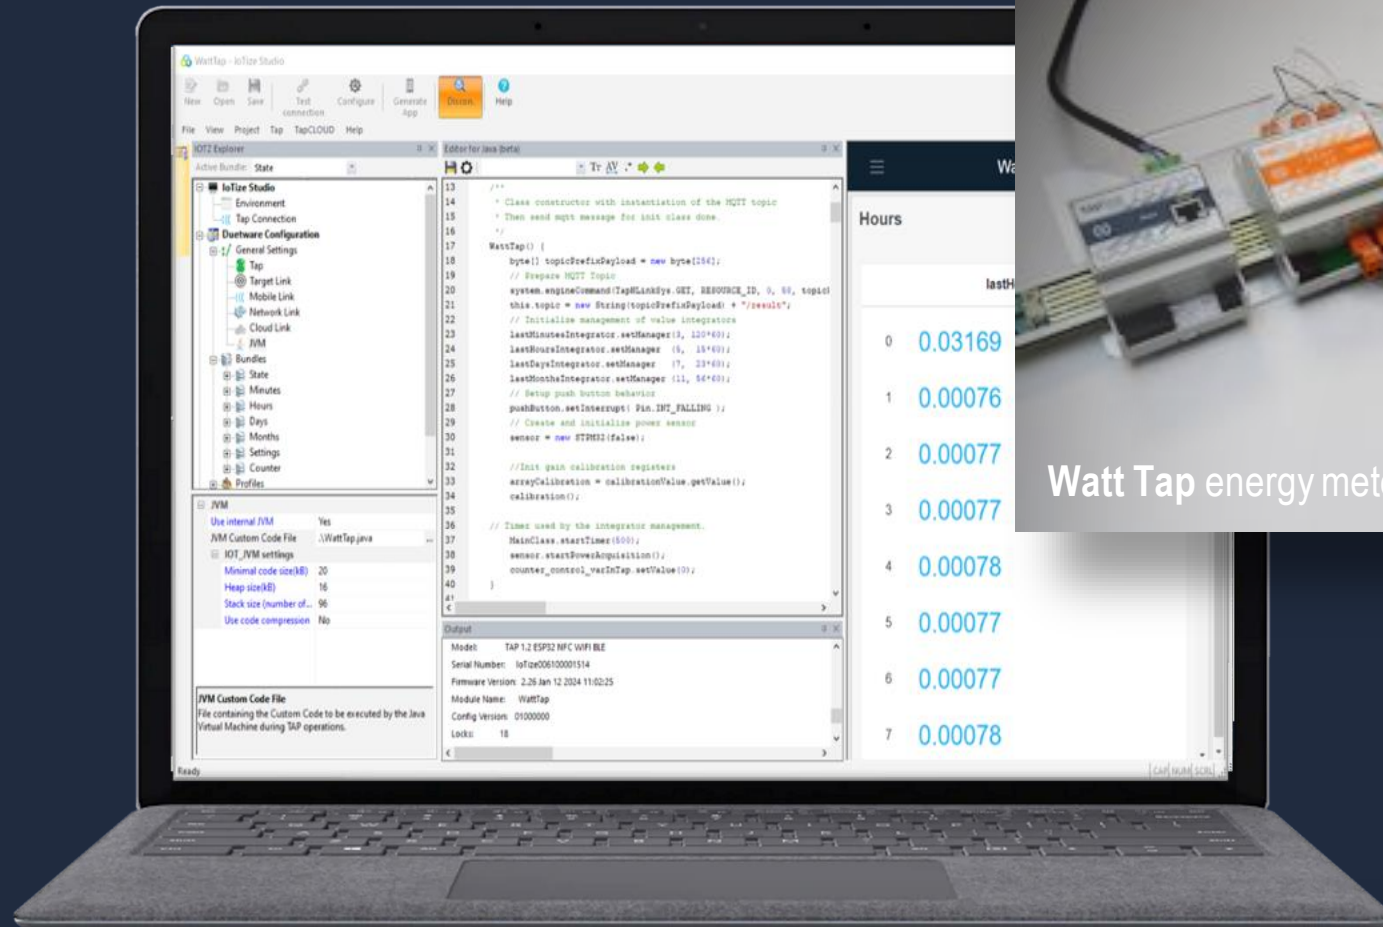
WattTap - IoTize Studio

New Open Save Test connection Configure Generate App Discon. Help

File View Project Tap TapCLOUD Help

IOTZ Explorer

Active Bundle: State

IoTize Studio
Environment
Tap Connection
Duetware Configuration
General Settings
Tap
Target Link
Mobile Link
Network Link
Cloud Link
JVM
Bundles
State
Minutes
Hours
Days
Months
Settings
Counter
Profiles

JVM
Use internal JVM | Yes
JVM Custom Code File | .\WattTap.java
IOT_JVM settings
Minimal code size(kB) | 20
Heap size(kB) | 16
Stack size (number of... | 96
Use code compression | No

JVM Custom Code File
File containing the Custom Code to be executed by the Java Virtual Machine during TAP operations.

Editor for Java (beta)

13 /**
14 * Class constructor with instantiation of the MQTT topic
15 * Then send mqtt message for init class done.
16 */
17 WattTap() {
18 byte[] topicPrefixPayload = new byte[256];
19 // Prepare MQTT Topic
20 system.engineCommand(TapNLinkSys.GET, RESOURCE_ID, 0, 50, topic
21 this.topic = new String(topicPrefixPayload) + "/result";
22 // Initialize management of value integrators
23 lastMinutesIntegrator.setManager(3, 120*60);
24 lastHoursIntegrator.setManager (6, 15*60);
25 lastDaysIntegrator.setManager (7, 23*60);
26 lastMonthsIntegrator.setManager (11, 56*60);
27 // Setup push button behavior
28 pushButton.setInterrupt( Pin.INT_FALLING );
29 // Create and initialize power sensor
30 sensor = new STPM32(false);
31
32 //Init gain calibration registers
33 arrayCalibration = calibrationValue.getValue();
34 calibration();
35
36 // Timer used by the integrator management.
37 MainClass.startTimer(500);
38 sensor.startPowerAcquisition();
39 counter_control_varInTap.setValue(0);
40 }
41

Output
Model: TAP 1.2 ESP32 NFC WIFI BLE
Serial Number: IoTize006100001514
Firmware Version: 2.26 Jan 12 2024 11:02:25
Module Name: WattTap
Config Version: 01000000
Locks: 18

Ready

Wa

Hours

lastH

0 0.03169
1 0.00076
2 0.00077
3 0.00077
4 0.00078
5 0.00077
6 0.00077
7 0.00078

CAP NUM SCRL

Watt Tap energy met